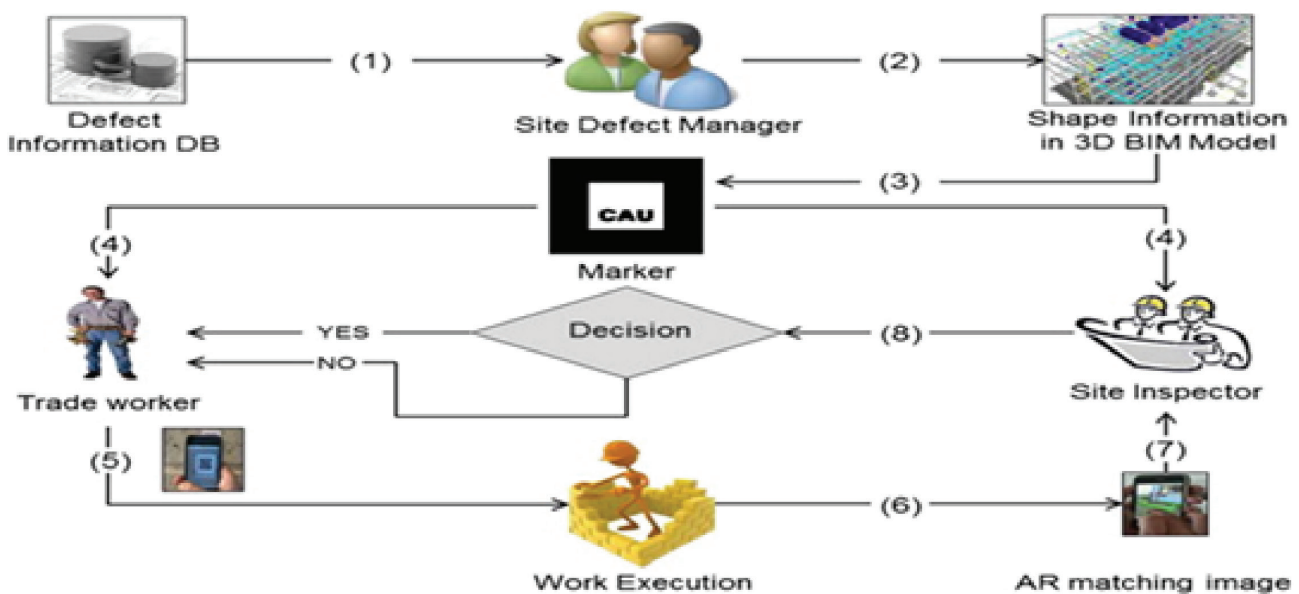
Defect Information DB

(1)

Site Defect Manager

(2)

Shape Information in 3D BIM Model

(3)

CAU

Marker

(4)

(4)

Trade worker

YES

NO

Decision

(8)

Site Inspector

(5)

(7)

Work Execution

(6)

AR matching image